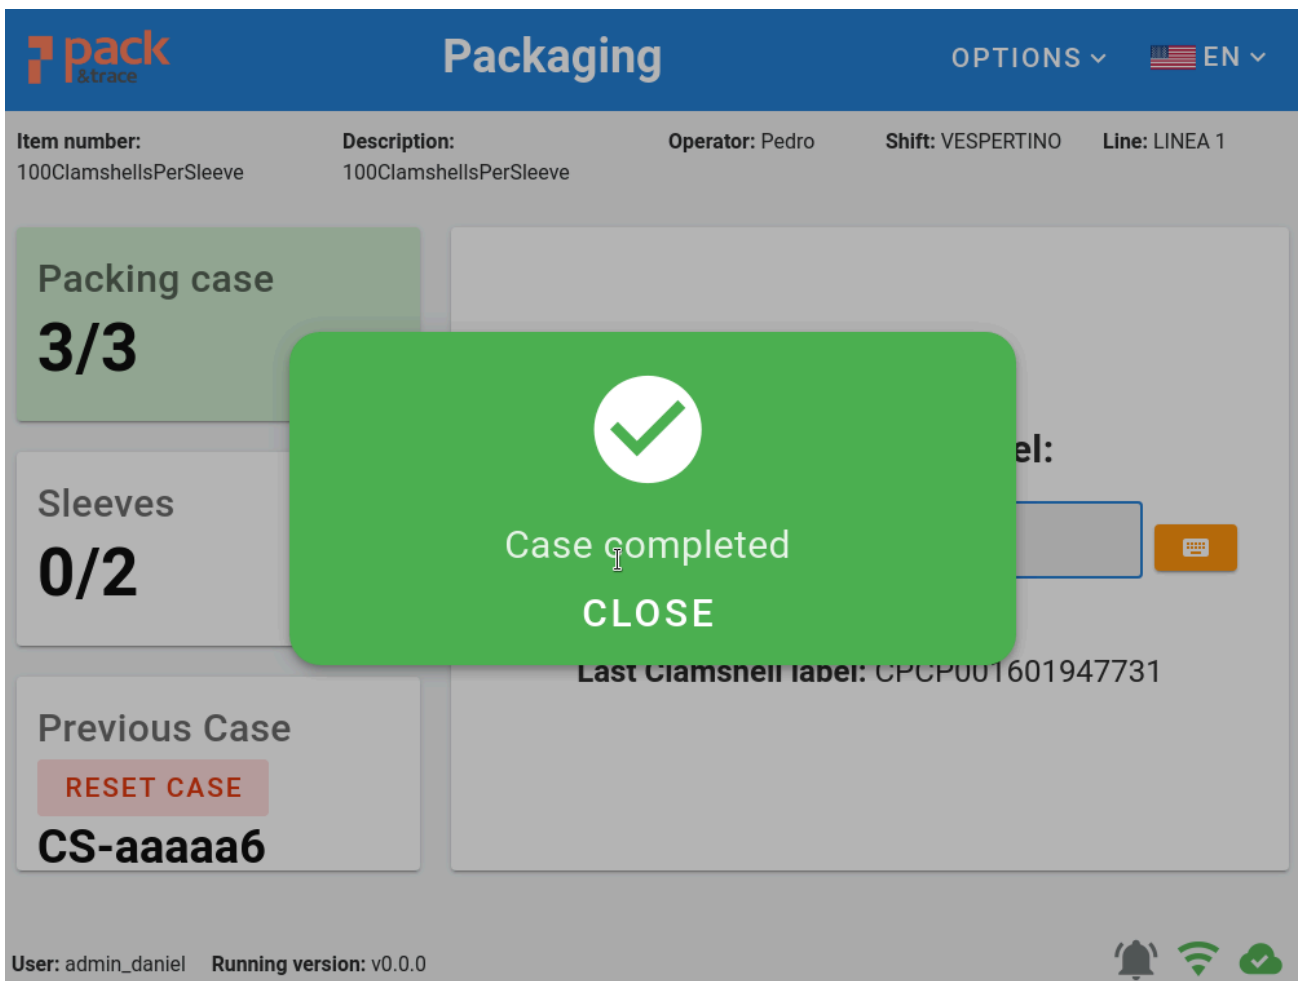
pack &trace

Packaging

OPTIONS

EN

Item number: 100ClamshellsPerSleeve

Description: 100ClamshellsPerSleeve

Operator: Pedro

Shift: VESPERTINO

Line: LINEA 1

Packing case
3/3

Sleeves
0/2

Previous Case
RESET CASE
CS-aaaaa6

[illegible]el:

Case completed

CLOSE

Last Clamshell label: CPCP001601947731

User: admin_daniel Running version: v0.0.0